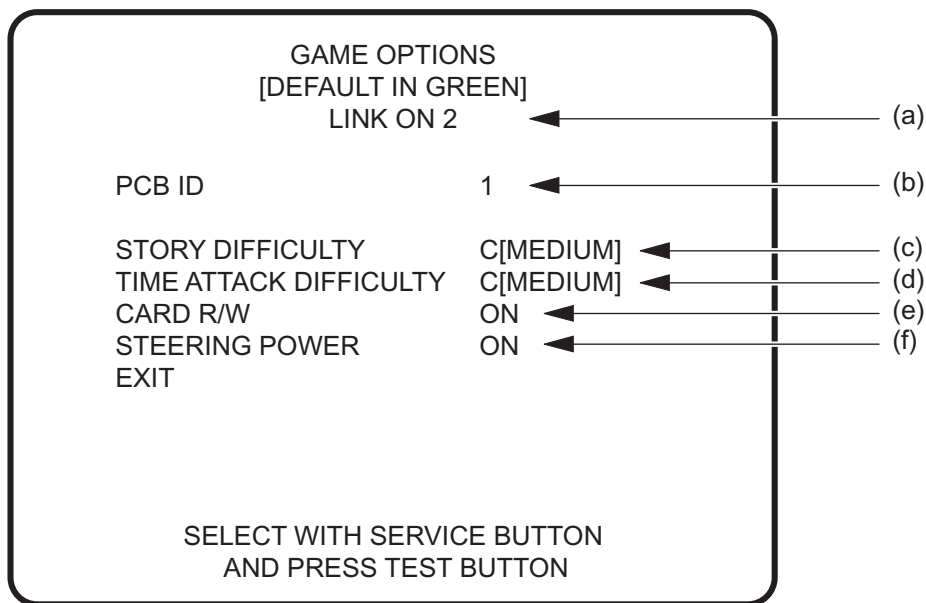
GAME OPTIONS
[DEFAULT IN GREEN]
LINK ON 2

(a)

PCB ID 1

(b)

STORY DIFFICULTY C[MEDIUM]

(c)

TIME ATTACK DIFFICULTY C[MEDIUM]

(d)

CARD R/W ON

(e)

STEERING POWER ON

(f)

EXIT

SELECT WITH SERVICE BUTTON
AND PRESS TEST BUTTON